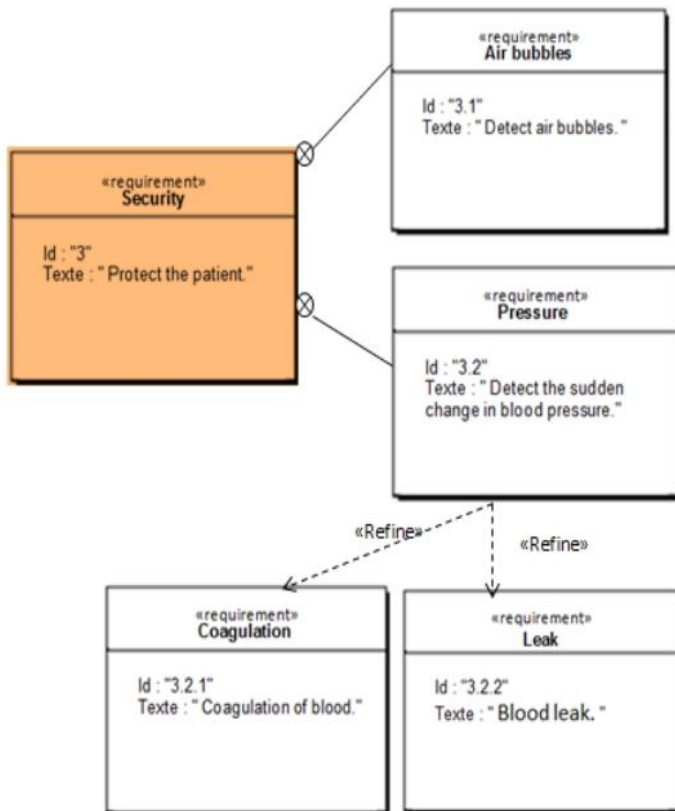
«requirement»
Air bubbles

Id : "3.1"
Texte : " Detect air bubbles. "

«requirement»
Security

Id : "3"
Texte : " Protect the patient."

«requirement»
Pressure

Id : "3.2"
Texte : " Detect the sudden change in blood pressure."

«Refine»

«Refine»

«requirement»
Coagulation

Id : "3.2.1"
Texte : " Coagulation of blood."

«requirement»
Leak

Id : "3.2.2"
Texte : " Blood leak. "